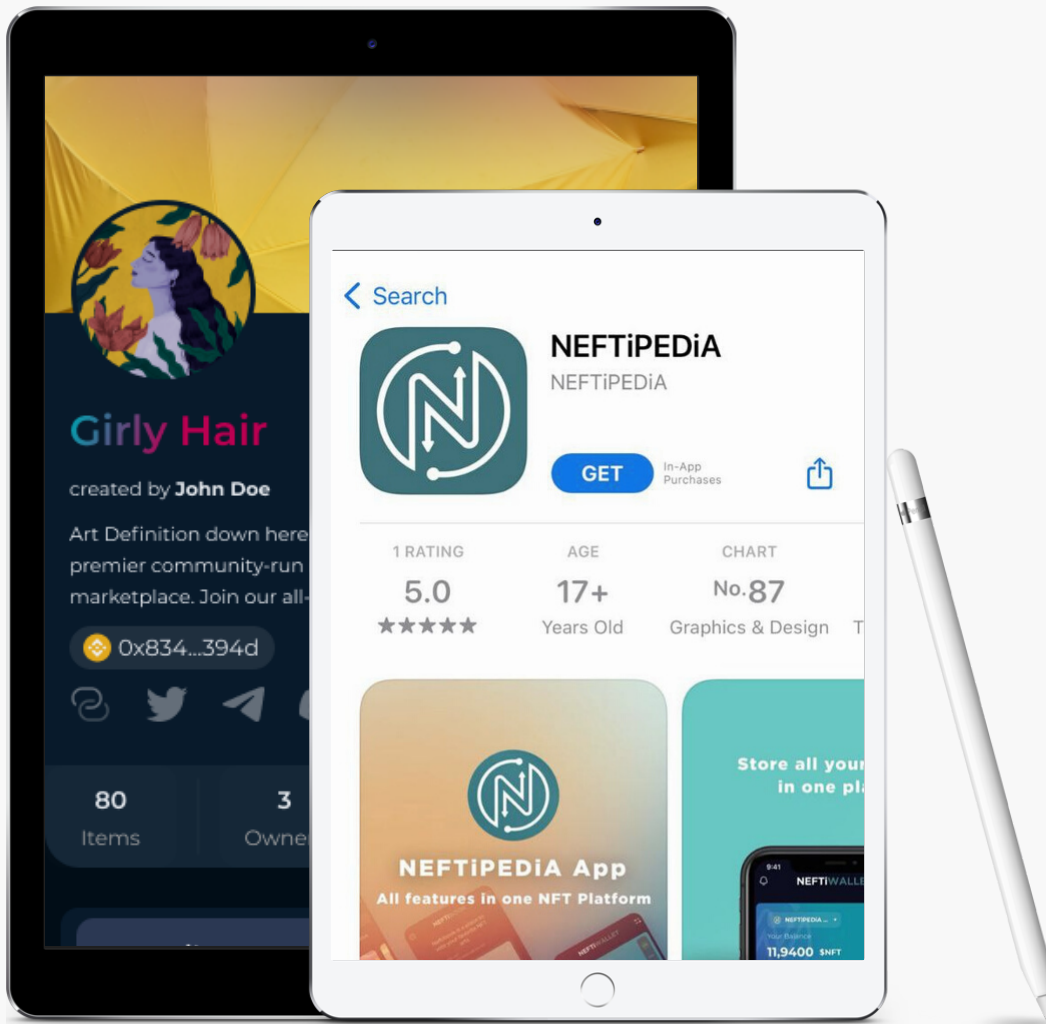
Girly Hair

created by John Doe

Art Definition down here premier community-run marketplace. Join our all-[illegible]

0x834...394d

80
Items

3
Owne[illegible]

< Search

NEFTiPEDiA
NEFTiPEDiA

GET
In-App Purchases

1 RATING
5.0
★★★★★

AGE
17+
Years Old

CHART
No.87
Graphics & Design

NEFTiPEDiA App
All features in one NFT Platform

Store all your
in one pl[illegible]

9:41
NEFTIWALLE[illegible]
11,9400 $NFT